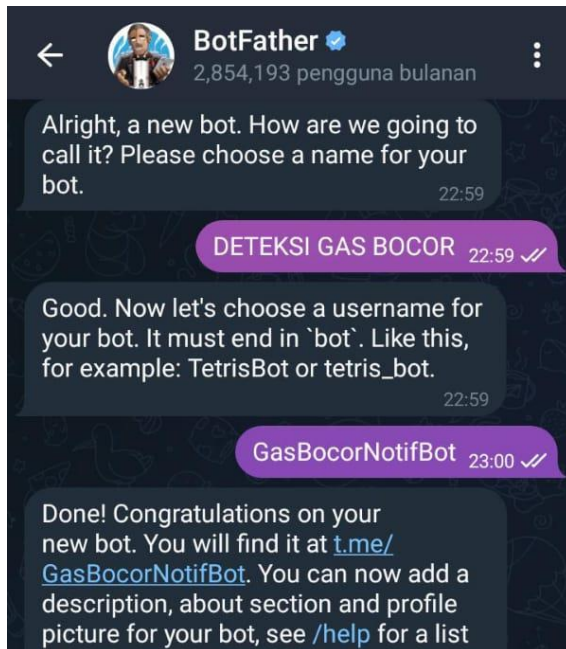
BotFather
2,854,193 pengguna bulanan

Alright, a new bot. How are we going to call it? Please choose a name for your bot. 22:59

DETEKSI GAS BOCOR 22:59

Good. Now let's choose a username for your bot. It must end in `bot`. Like this, for example: TetrisBot or tetris_bot. 22:59

GasBocorNotifBot 23:00

Done! Congratulations on your new bot. You will find it at t.me/GasBocorNotifBot. You can now add a description, about section and profile picture for your bot, see /help for a list